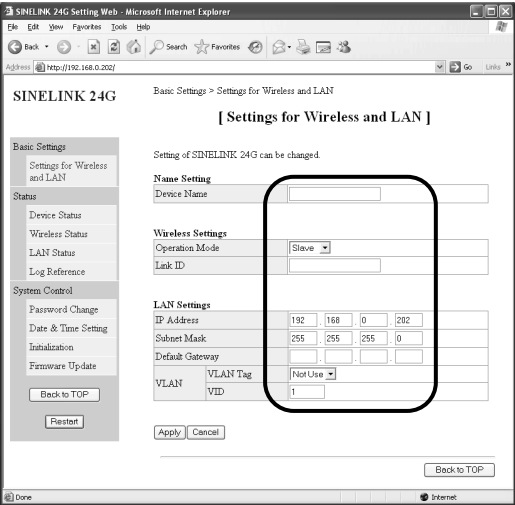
SINELINK 24G Setting Web - Microsoft Internet Explorer

File Edit View Favorites Tools Help

Back Search Favorites

Address http://192.168.0.202/ Go Links »

SINELINK 24G

Basic Settings > Settings for Wireless and LAN

[ Settings for Wireless and LAN ]

Basic Settings
Settings for Wireless and LAN
Status
Device Status
Wireless Status
LAN Status
Log Reference
System Control
Password Change
Date & Time Setting
Initialization
Firmware Update

Back to TOP

Restart

Setting of SINELINK 24G can be changed.

Name Setting

| Device Name | |
|---|---|

Wireless Settings

| Operation Mode | Slave |
|---|---|
| Link ID | |

LAN Settings

| IP Address | | 192 . 168 . 0 . 202 |
|---|---|---|
| Subnet Mask | | 255 . 255 . 255 . 0 |
| Default Gateway | | . . . |
| VLAN | VLAN Tag | Not Use |
| | VID | 1 |

Apply Cancel

Back to TOP

Done Internet